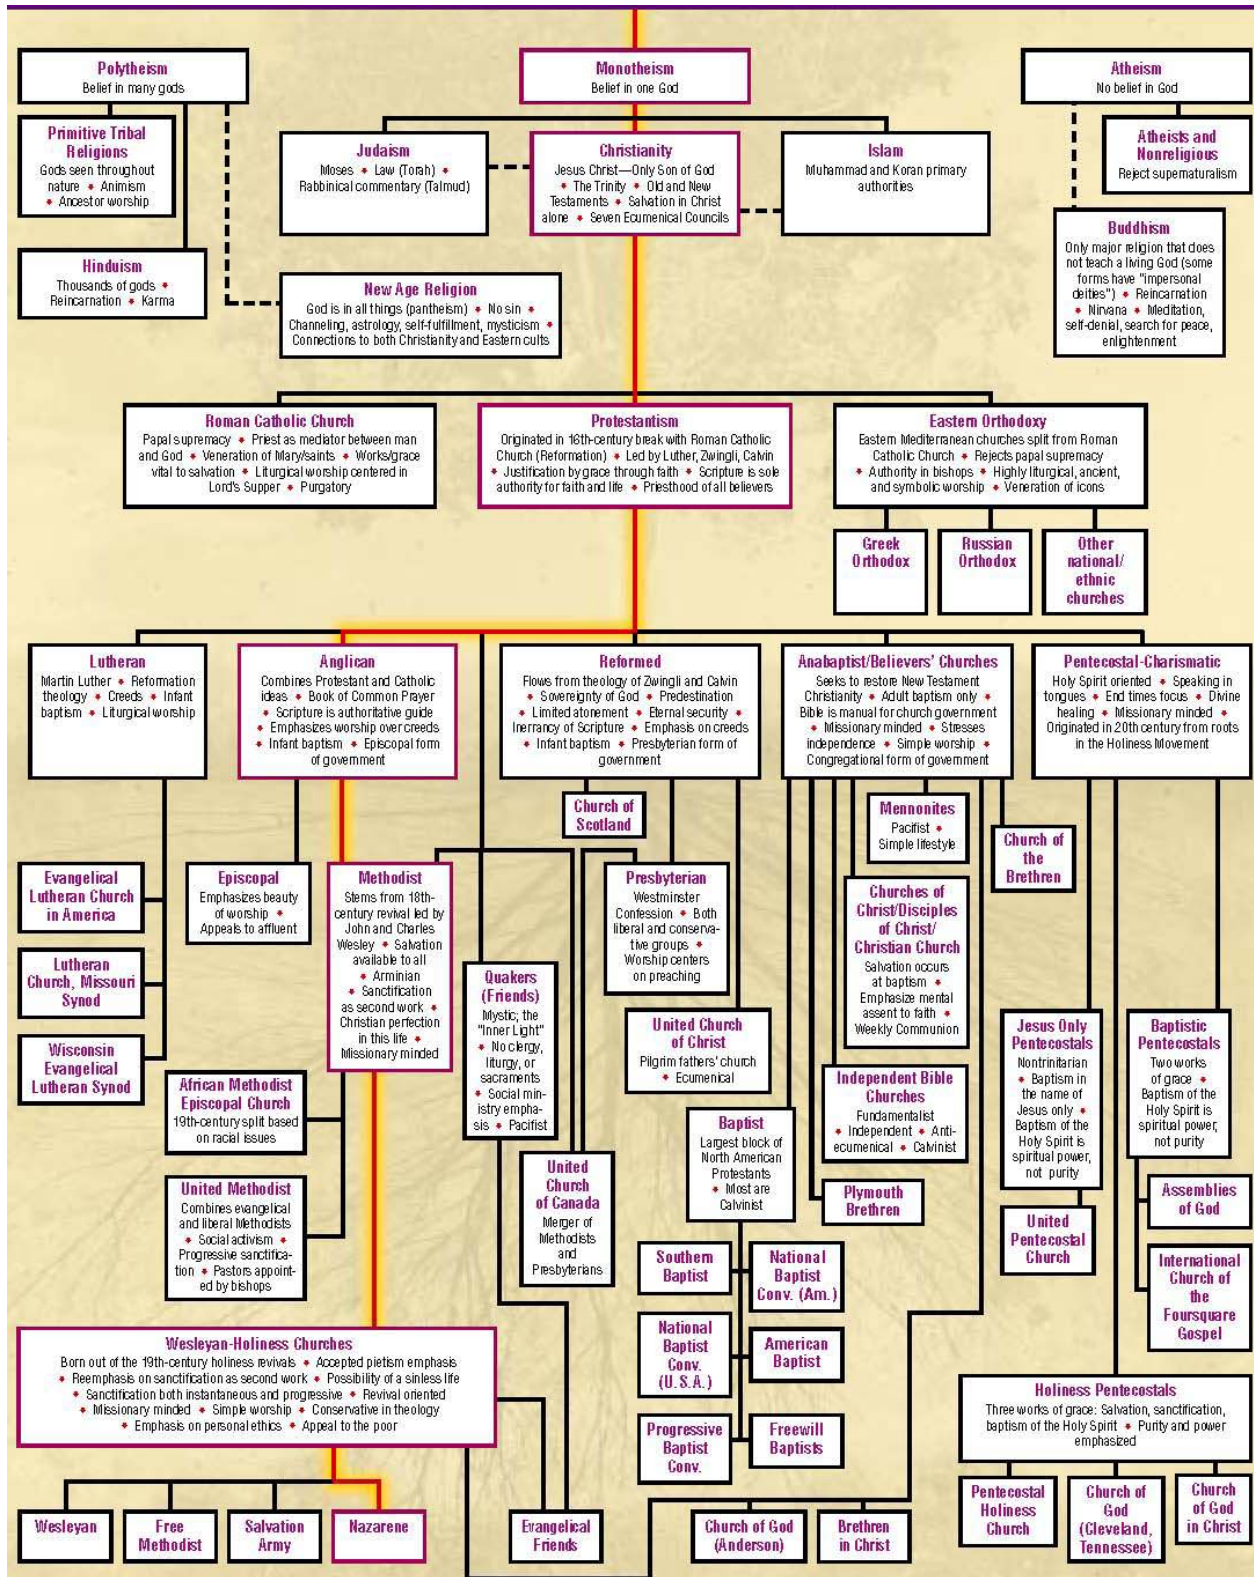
Polytheism
Belief in many gods

Monotheism
Belief in one God

Atheism
No belief in God

Primitive Tribal Religions
Gods seen throughout nature • Animism • Ancestor worship

Judaism
Moses • Law (Torah) • Rabbinical commentary (Talmud)

Christianity
Jesus Christ—Only Son of God • The Trinity • Old and New Testaments • Salvation in Christ alone • Seven Ecumenical Councils

Islam
Muhammad and Koran primary authorities

Atheists and Nonreligious
Reject supernaturalism

Hinduism
Thousands of gods • Reincarnation • Karma

New Age Religion
God is in all things (pantheism) • No sin • Channeling, astrology, self-fulfillment, mysticism • Connections to both Christianity and Eastern cults

Buddhism
Only major religion that does not teach a living God (some forms have "impersonal deities") • Reincarnation • Nirvana • Meditation, self-denial, search for peace, enlightenment

Roman Catholic Church
Papal supremacy • Priest as mediator between man and God • Veneration of Mary/saints • Works/grace vital to salvation • Liturgical worship centered in Lord's Supper • Purgatory

Protestantism
Originated in 16th-century break with Roman Catholic Church (Reformation) • Led by Luther, Zwingli, Calvin • Justification by grace through faith • Scripture is sole authority for faith and life • Priesthood of all believers

Eastern Orthodoxy
Eastern Mediterranean churches split from Roman Catholic Church • Rejects papal supremacy • Authority in bishops • Highly liturgical, ancient, and symbolic worship • Veneration of icons

Greek Orthodox

Russian Orthodox

Other national/ ethnic churches

Lutheran
Martin Luther • Reformation theology • Creeds • Infant baptism • Liturgical worship

Anglican
Combines Protestant and Catholic ideas • Book of Common Prayer • Scripture is authoritative guide • Emphasizes worship over creeds • Infant baptism • Episcopal form of government

Reformed
Flows from theology of Zwingli and Calvin • Sovereignty of God • Predestination • Limited atonement • Eternal security • Inerrancy of Scripture • Emphasis on creeds • Infant baptism • Presbyterian form of government

Anabaptist/Believers' Churches
Seeks to restore New Testament Christianity • Adult baptism only • Bible is manual for church government • Missionary minded • Stresses independence • Simple worship • Congregational form of government

Pentecostal-Charismatic
Holy Spirit oriented • Speaking in tongues • End times focus • Divine healing • Missionary minded • Originated in 20th century from roots in the Holiness Movement

Church of Scotland

Mennonites
Pacifist • Simple lifestyle

Church of the Brethren

Evangelical Lutheran Church in America

Episcopal
Emphasizes beauty of worship • Appeals to affluent

Methodist
Stems from 18th-century revival led by John and Charles Wesley • Salvation available to all • Arminian • Sanctification as second work • Christian perfection in this life • Missionary minded

Presbyterian
Westminster Confession • Both liberal and conservative groups • Worship centers on preaching

Churches of Christ/Disciples of Christ/ Christian Church
Salvation occurs at baptism • Emphasize mental assent to faith • Weekly Communion

Lutheran Church, Missouri Synod

Quakers (Friends)
Mystic; the "Inner Light" • No clergy, liturgy, or sacraments • Social ministry emphasis • Pacifist

Wisconsin Evangelical Lutheran Synod

United Church of Christ
Pilgrim fathers' church • Ecumenical

Jesus Only Pentecostals
Nontrinitarian • Baptism in the name of Jesus only • Baptism of the Holy Spirit is spiritual power, not purity

Baptistic Pentecostals
Two works of grace • Baptism of the Holy Spirit is spiritual power, not purity

African Methodist Episcopal Church
19th-century split based on racial issues

Independent Bible Churches
Fundamentalist • Independent • Anti-ecumenical • Calvinist

Baptist
Largest block of North American Protestants • Most are Calvinist

United Church of Canada
Merger of Methodists and Presbyterians

United Methodist
Combines evangelical and liberal Methodists • Social activism • Progressive sanctification • Pastors appointed by bishops

Plymouth Brethren

Assemblies of God

United Pentecostal Church

Southern Baptist

National Baptist Conv. (Am.)

International Church of the Foursquare Gospel

Wesleyan-Holiness Churches
Born out of the 19th-century holiness revivals • Accepted pietism emphasis • Reemphasis on sanctification as second work • Possibility of a sinless life • Sanctification both instantaneous and progressive • Revival oriented • Missionary minded • Simple worship • Conservative in theology • Emphasis on personal ethics • Appeal to the poor

National Baptist Conv. (U.S.A.)

American Baptist

Holiness Pentecostals
Three works of grace: Salvation, sanctification, baptism of the Holy Spirit • Purity and power emphasized

Progressive Baptist Conv.

Freewill Baptists

Pentecostal Holiness Church

Church of God (Cleveland, Tennessee)

Church of God in Christ

Wesleyan

Free Methodist

Salvation Army

Nazarene

Evangelical Friends

Church of God (Anderson)

Brethren in Christ